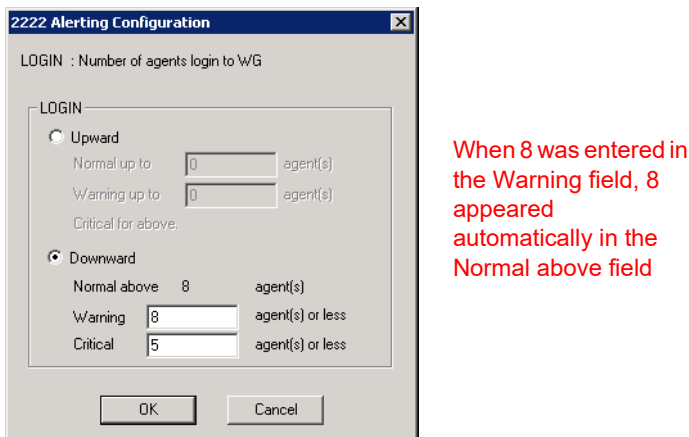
2222 Alerting Configuration

LOGIN : Number of agents login to WG

LOGIN

Upward

Normal up to 0 agent(s)

Warning up to 0 agent(s)

Critical for above.

Downward

Normal above 8 agent(s)

Warning 8 agent(s) or less

Critical 5 agent(s) or less

OK Cancel

When 8 was entered in the Warning field, 8 appeared automatically in the Normal above field